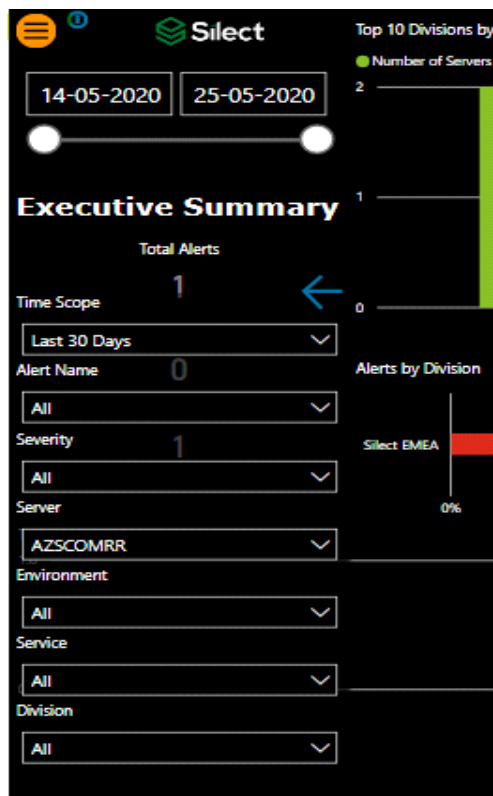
Silect

14-05-2020
25-05-2020

Executive Summary

Total Alerts

1

Time Scope

Last 30 Days

Alert Name

0

All

Severity

1

All

Server

AZSCOMRR

Environment

All

Service

All

Division

All

Top 10 Divisions by

Number of Servers

2

1

0

Alerts by Division

Silect EMEA

0%